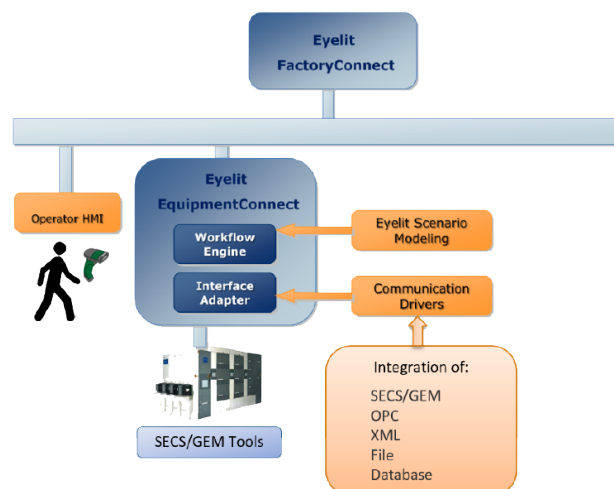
Eyelit FactoryConnect

Operator HMI

Eyelit EquipmentConnect

Workflow Engine

Interface Adapter

Eyelit Scenario Modeling

Communication Drivers

SECS/GEM Tools

Integration of:

SECS/GEM
OPC
XML
File
Database